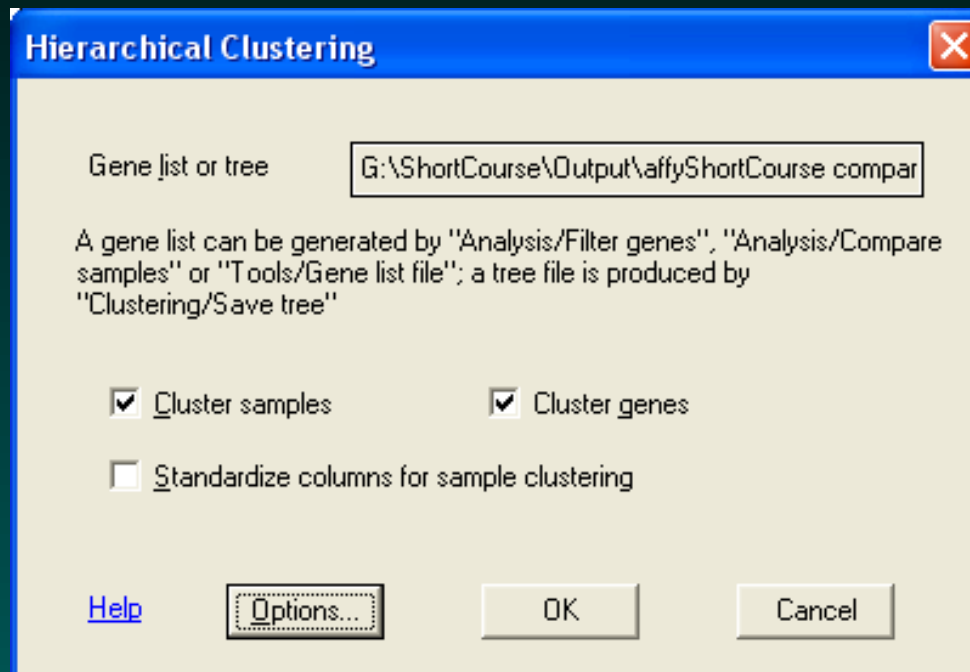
Hierarchical Clustering

Gene list or tree

G:\ShortCourse\Output\affyShortCourse compar

A gene list can be generated by "Analysis/Filter genes", "Analysis/Compare samples" or "Tools/Gene list file"; a tree file is produced by "Clustering/Save tree"

Cluster samples

Cluster genes

Standardize columns for sample clustering

Help

Options...

OK

Cancel